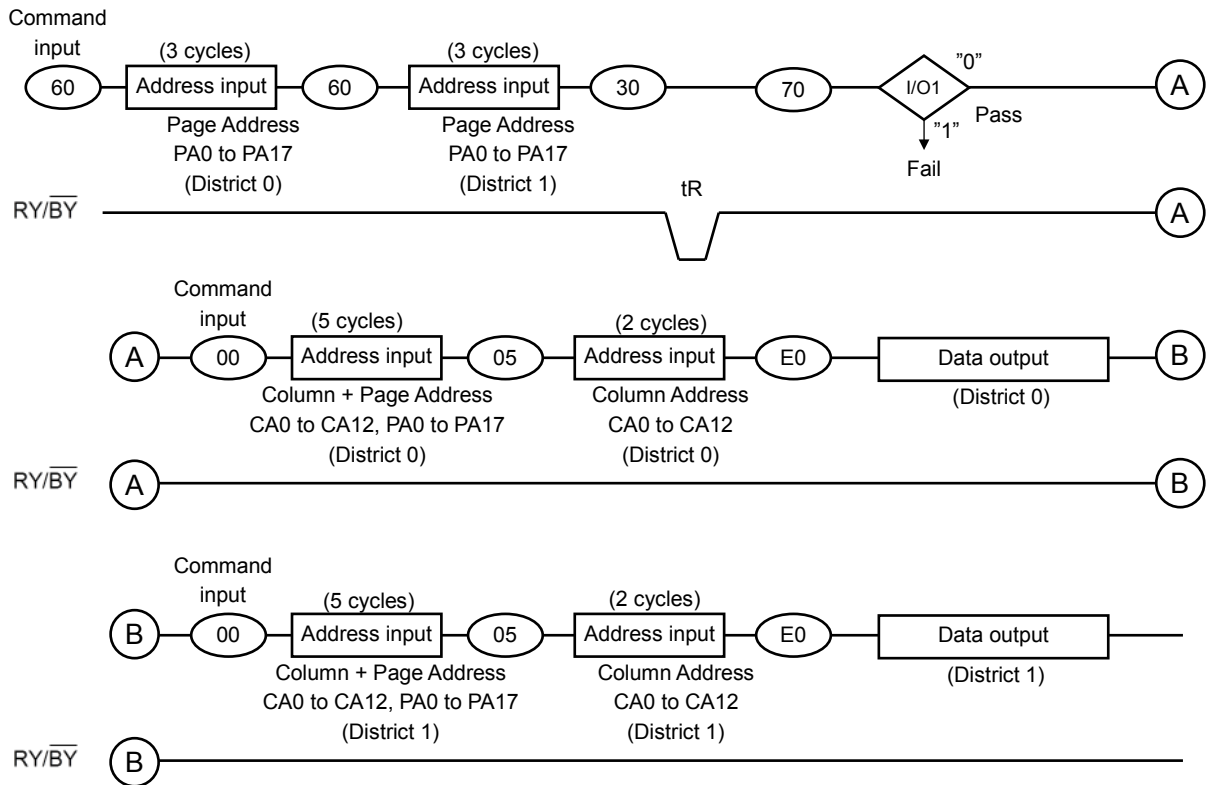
Command input
(3 cycles)
60 Address input 60
Page Address
PA0 to PA17
(District 0)
(3 cycles)
Address input 30 70 I/O1 "0" A
Page Address
PA0 to PA17
(District 1)
"1"
Pass
Fail

RY/$\overline{BY}$ tR A

Command input
(5 cycles)
A 00 Address input 05
Column + Page Address
CA0 to CA12, PA0 to PA17
(District 0)
(2 cycles)
Address input E0 Data output B
Column Address
CA0 to CA12
(District 0)
(District 0)

RY/$\overline{BY}$ A B

Command input
(5 cycles)
B 00 Address input 05
Column + Page Address
CA0 to CA12, PA0 to PA17
(District 1)
(2 cycles)
Address input E0 Data output
Column Address
CA0 to CA12
(District 1)
(District 1)

RY/$\overline{BY}$ B